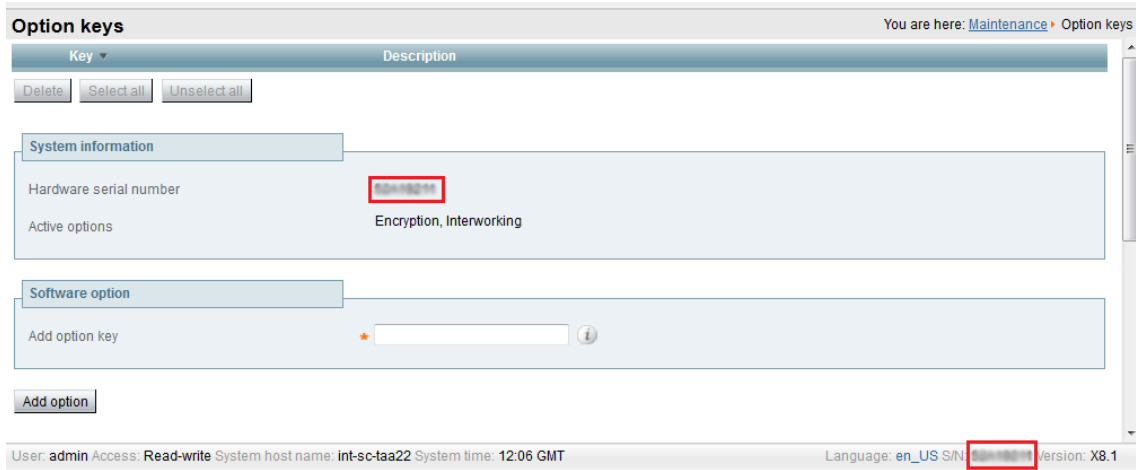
Option keys

You are here: Maintenance ▸ Option keys

| Key ▾ | Description |
|---|---|

Delete Select all Unselect all

System information

Hardware serial number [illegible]

Active options Encryption, Interworking

Software option

Add option key *

Add option

User: admin Access: Read-write System host name: int-sc-taa22 System time: 12:06 GMT

Language: en_US S/N: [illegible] Version: X8.1